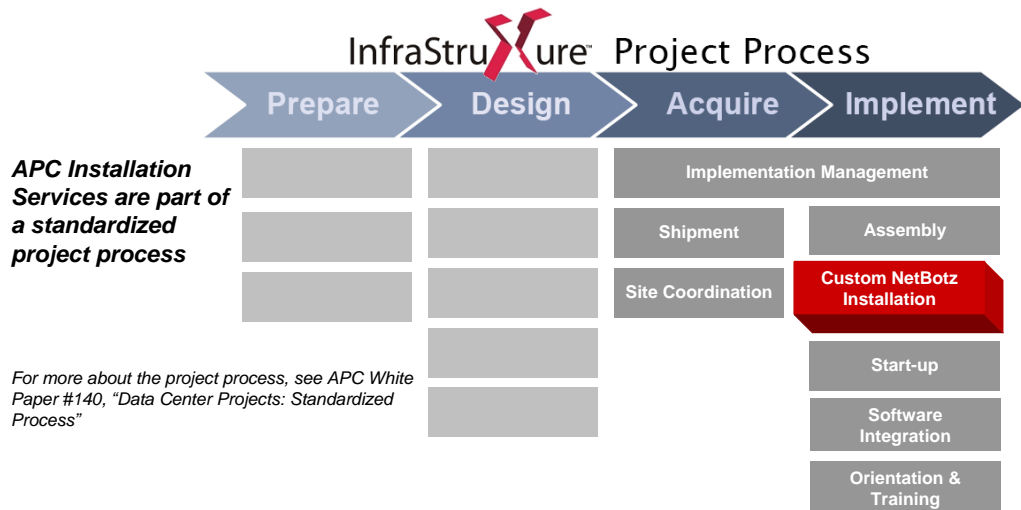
InfraStruXure™ Project Process

Prepare

Design

Acquire

Implement

APC Installation Services are part of a standardized project process

Implementation Management

Shipment

Assembly

Site Coordination

Custom NetBotz Installation

Start-up

Software Integration

Orientation & Training

For more about the project process, see APC White Paper #140, "Data Center Projects: Standardized Process"